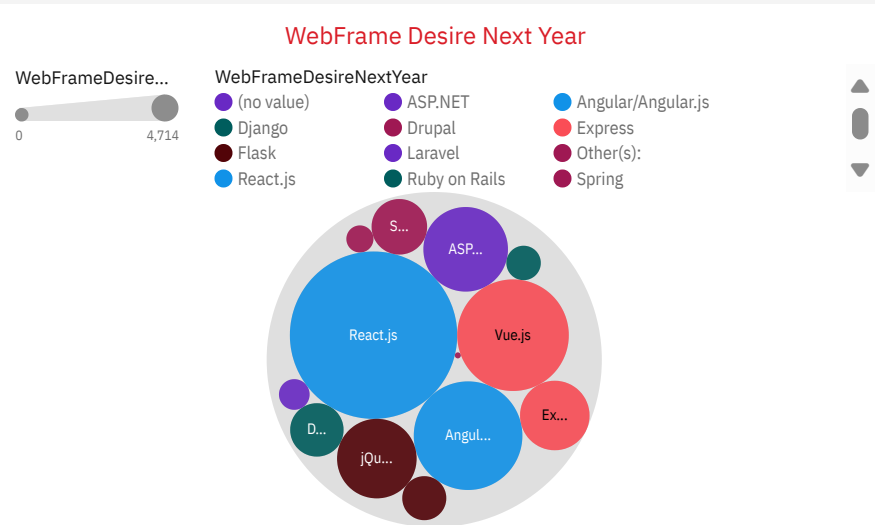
WebFrame Desire Next Year

WebFrameDesire...

0

4,714

WebFrameDesireNextYear

(no value)

ASP.NET

Angular/Angular.js

Django

Drupal

Express

Flask

Laravel

Other(s):

React.js

Ruby on Rails

Spring

S...

ASP...

React.js

Vue.js

Ex...

D...

Angul...

jQu...